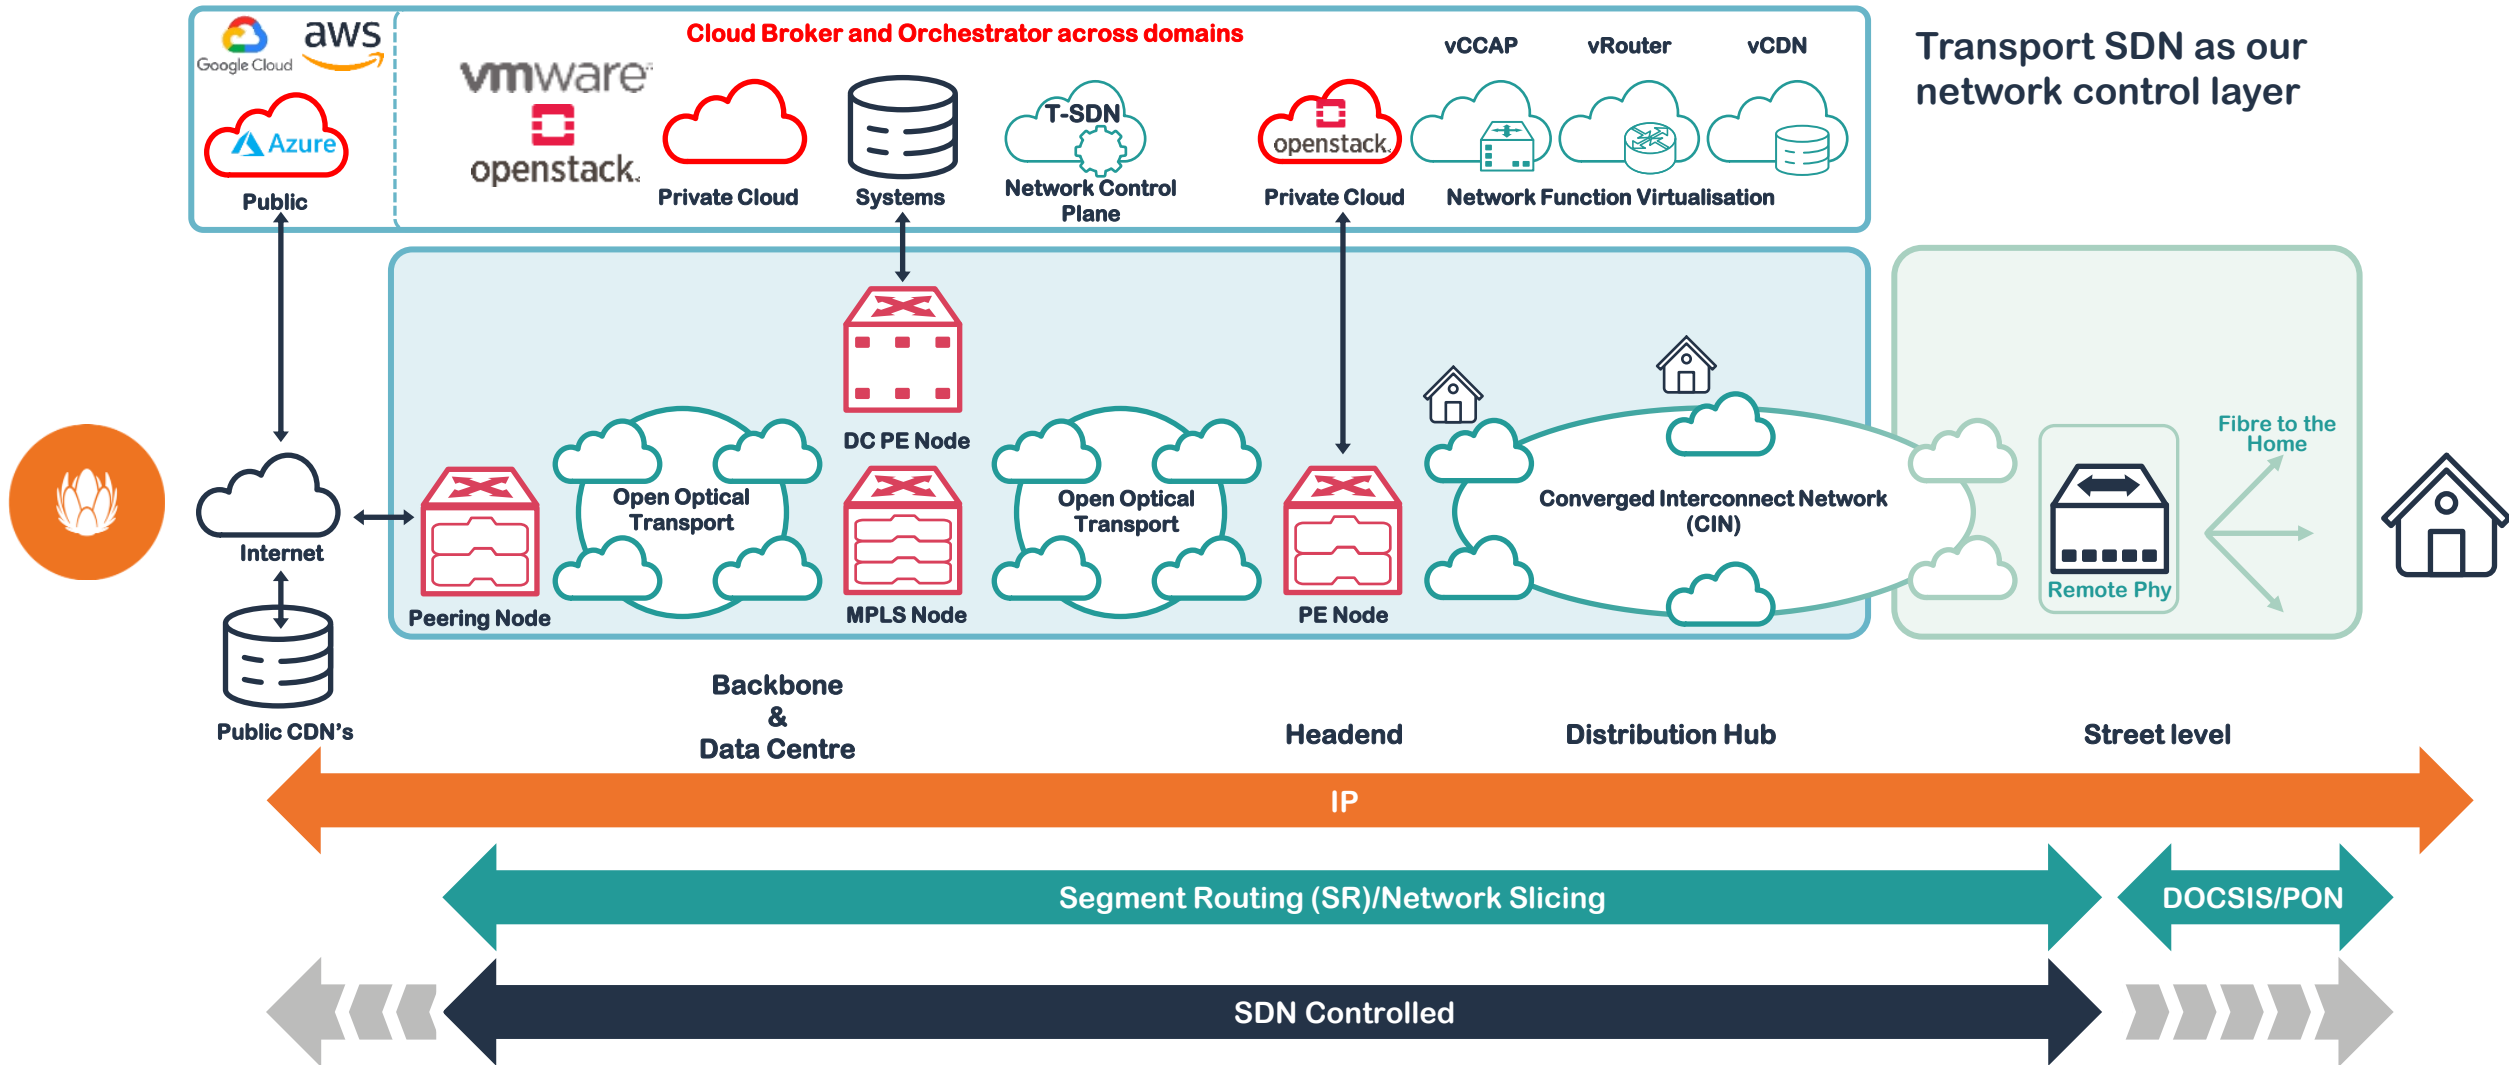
Google Cloud
aws
Azure
Public

Cloud Broker and Orchestrator across domains

vmware
openstack.
Private Cloud
Systems
T-SDN
Network Control Plane
openstack.
Private Cloud
vCCAP
vRouter
vCDN
Network Function Virtualisation

Transport SDN as our network control layer

DC PE Node
Internet
Peering Node
Open Optical Transport
MPLS Node
Open Optical Transport
PE Node
Converged Interconnect Network (CIN)
Fibre to the Home
Remote Phy
Public CDN's

Backbone & Data Centre
Headend
Distribution Hub
Street level

IP
Segment Routing (SR)/Network Slicing
DOCSIS/PON
SDN Controlled